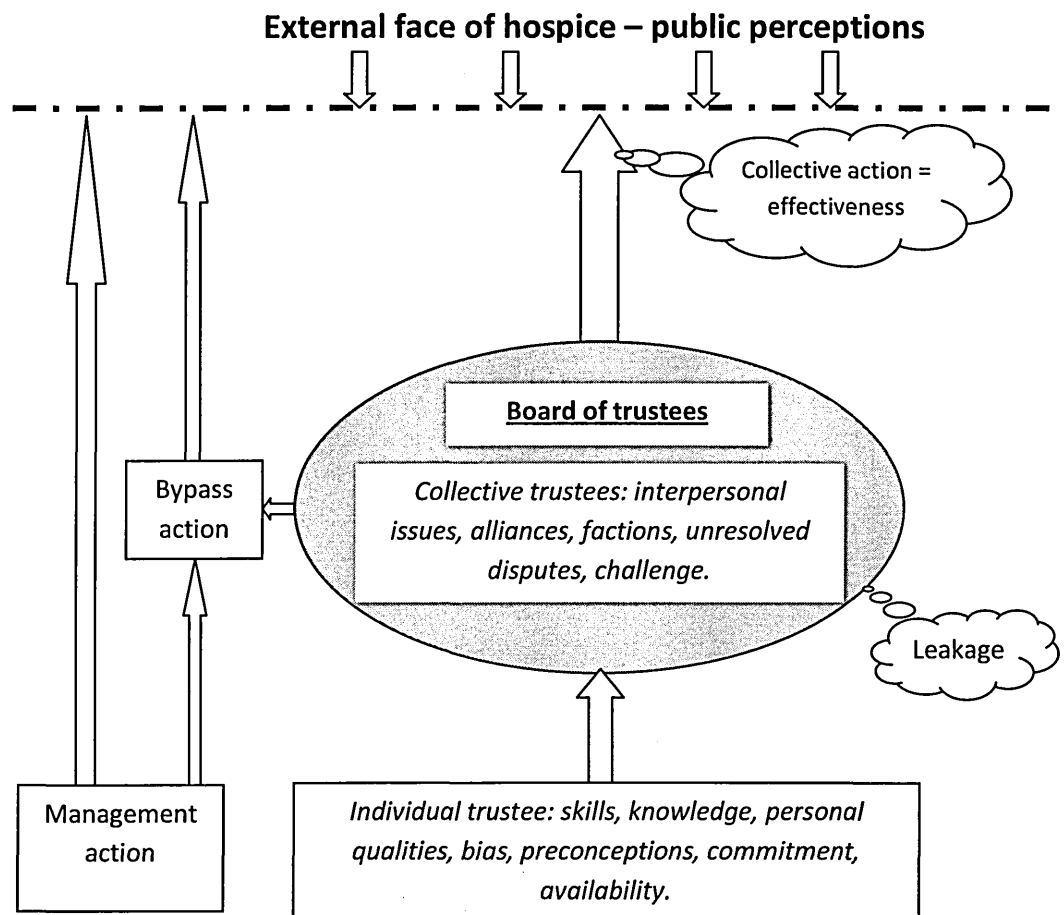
External face of hospice – public perceptions

Collective action = effectiveness

Board of trustees

Bypass action

Collective trustees: interpersonal issues, alliances, factions, unresolved disputes, challenge.

Leakage

Management action

Individual trustee: skills, knowledge, personal qualities, bias, preconceptions, commitment, availability.